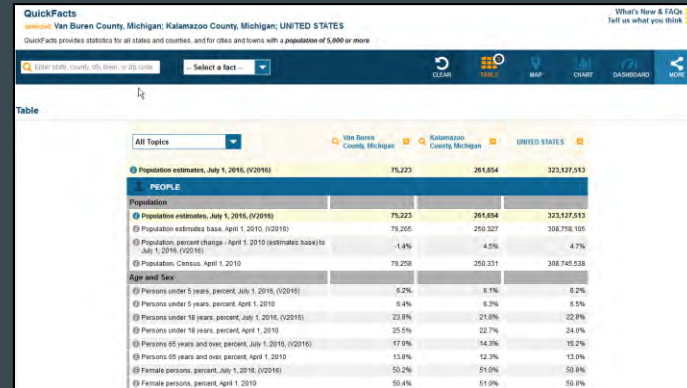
QuickFacts
selected: Van Buren County, Michigan; Kalamazoo County, Michigan; UNITED STATES
QuickFacts provides statistics for all states and counties, and for cities and towns with a population of 5,000 or more.

What's New & FAQs
Tell us what you think

Enter state, county, city, town, or zip code
-- Select a fact --
CLEAR
TABLE
MAP
CHART
DASHBOARD
MORE

Table

| All Topics | Van Buren County, Michigan | Kalamazoo County, Michigan | UNITED STATES |
|---|---|---|---|
| Population estimates, July 1, 2016, (V2016) | 75,223 | 261,654 | 323,127,513 |
| PEOPLE | | | |
| Population | | | |
| Population estimates, July 1, 2016, (V2016) | 75,223 | 261,654 | 323,127,513 |
| Population estimates base, April 1, 2010, (V2016) | 76,265 | 250,327 | 308,758,105 |
| Population, percent change - April 1, 2010 (estimates base) to July 1, 2016, (V2016) | -1.4% | 4.5% | 4.7% |
| Population, Census, April 1, 2010 | 76,258 | 250,331 | 308,745,538 |
| Age and Sex | | | |
| Persons under 5 years, percent, July 1, 2016, (V2016) | 6.2% | 6.1% | 6.2% |
| Persons under 5 years, percent, April 1, 2010 | 6.4% | 6.3% | 6.5% |
| Persons under 18 years, percent, July 1, 2016, (V2016) | 23.8% | 21.8% | 22.8% |
| Persons under 18 years, percent, April 1, 2010 | 25.5% | 22.7% | 24.0% |
| Persons 65 years and over, percent, July 1, 2016, (V2016) | 17.0% | 14.3% | 15.2% |
| Persons 65 years and over, percent, April 1, 2010 | 13.8% | 12.3% | 13.0% |
| Female persons, percent, July 1, 2016, (V2016) | 50.2% | 51.0% | 50.8% |
| Female persons, percent, April 1, 2010 | 50.4% | 51.0% | 50.8% |